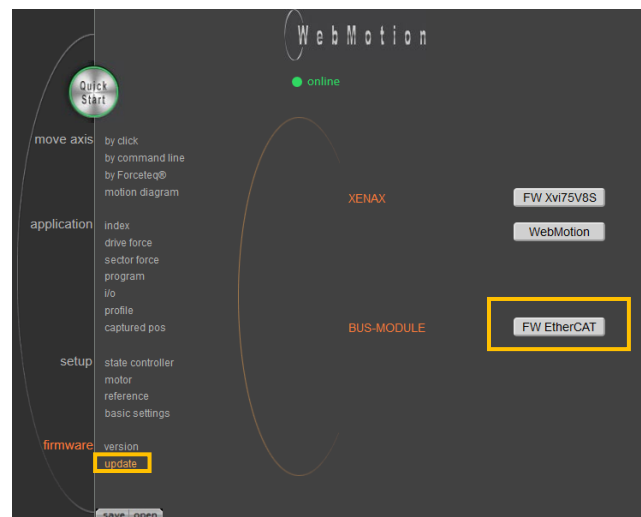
WebMotion

online

Quick Start

move axis
by click
by command line
by Forceteq®
motion diagram

application
index
drive force
sector force
program
i/o
profile
captured pos

setup
state controller
motor
reference
basic settings

firmware
version
update

save open

XENAX
FW Xvi75V8S
WebMotion

BUS-MODULE
FW EtherCAT